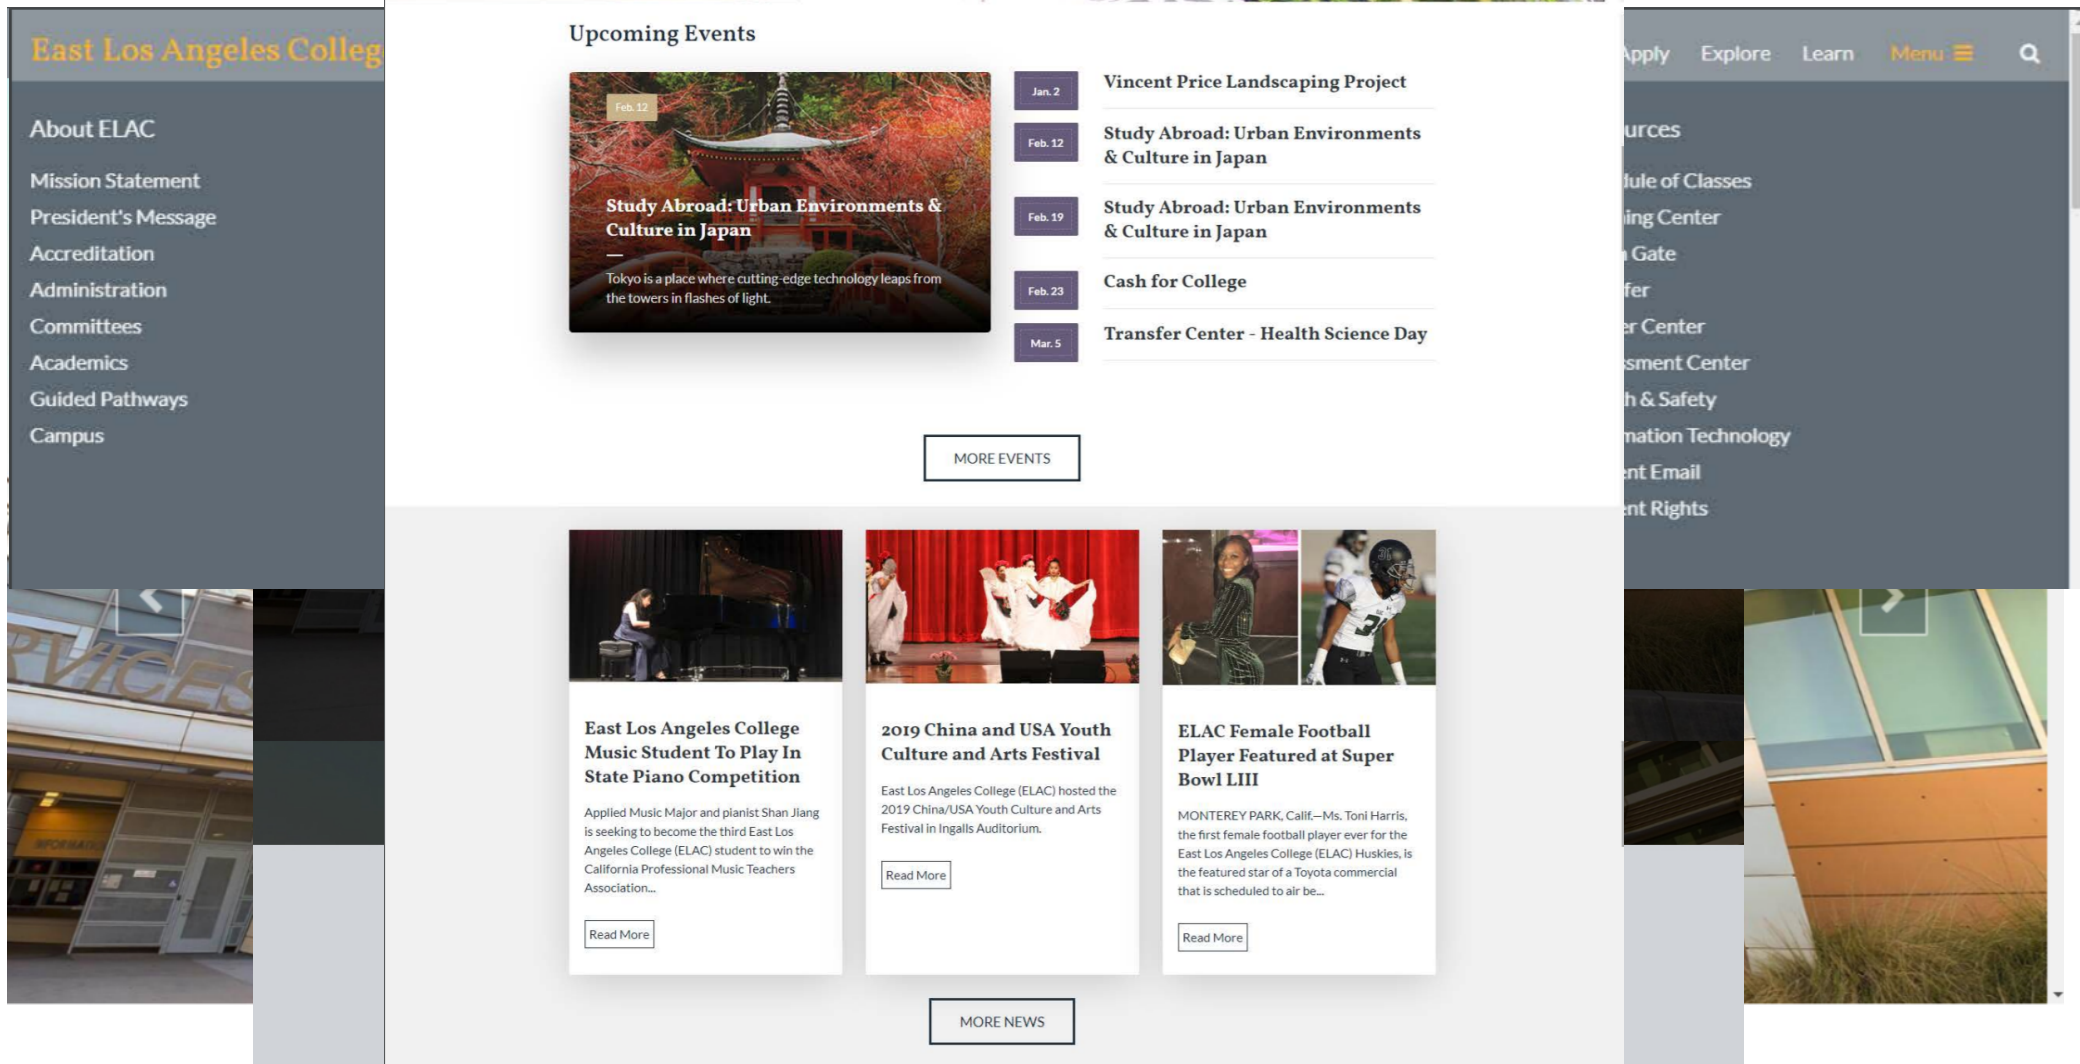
East Los Angeles Colleg

About ELAC

Mission Statement
President's Message
Accreditation
Administration
Committees
Academics
Guided Pathways
Campus

Upcoming Events

Feb. 12

Study Abroad: Urban Environments & Culture in Japan

Tokyo is a place where cutting-edge technology leaps from the towers in flashes of light.

Jan. 2
Vincent Price Landscaping Project

Feb. 12
Study Abroad: Urban Environments & Culture in Japan

Feb. 19
Study Abroad: Urban Environments & Culture in Japan

Feb. 23
Cash for College

Mar. 5
Transfer Center - Health Science Day

MORE EVENTS

East Los Angeles College Music Student To Play In State Piano Competition

Applied Music Major and pianist Shan Jiang is seeking to become the third East Los Angeles College (ELAC) student to win the California Professional Music Teachers Association...

Read More

2019 China and USA Youth Culture and Arts Festival

East Los Angeles College (ELAC) hosted the 2019 China/USA Youth Culture and Arts Festival in Ingalls Auditorium.

Read More

ELAC Female Football Player Featured at Super Bowl LIII

MONTEREY PARK, Calif.—Ms. Toni Harris, the first female football player ever for the East Los Angeles College (ELAC) Huskies, is the featured star of a Toyota commercial that is scheduled to air be...

Read More

MORE NEWS

Apply Explore Learn Menu

urces
dule of Classes
ing Center
Gate
fer
r Center
sment Center
h & Safety
mation Technology
nt Email
nt Rights

RVICES